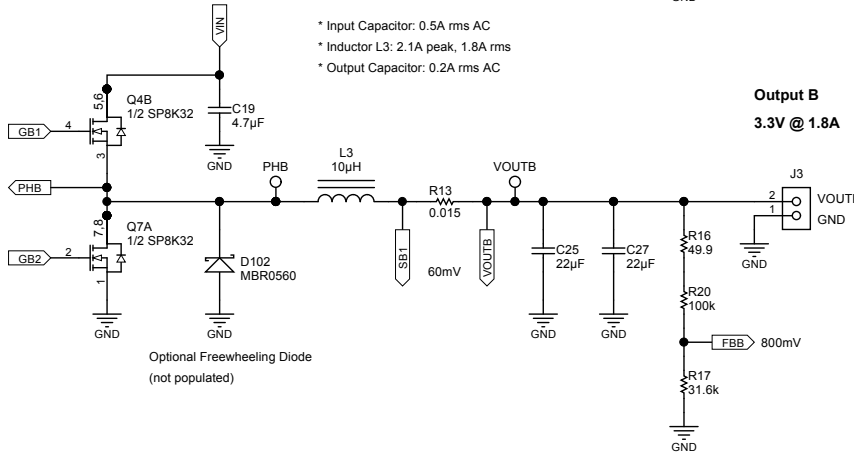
GND

VIN

* Input Capacitor: 0.5A rms AC
* Inductor L3: 2.1A peak, 1.8A rms
* Output Capacitor: 0.2A rms AC

Output B
3.3V @ 1.8A

5,6
Q4B
1/2 SP8K32
4
GB1
3
C19
4.7µF
GND

PHB
PHB
L3
10µH
R13
0.015
VOUTB
J3
2
1
VOUTB
GND
GND

7,8
Q7A
1/2 SP8K32
2
GB2
1
GND

D102
MBR0560
GND

SB1
60mV
VOUTB

C25
22µF
GND
C27
22µF
GND

R16
49.9
R20
100k
FBB
800mV
R17
31.6k
GND

Optional Freewheeling Diode
(not populated)